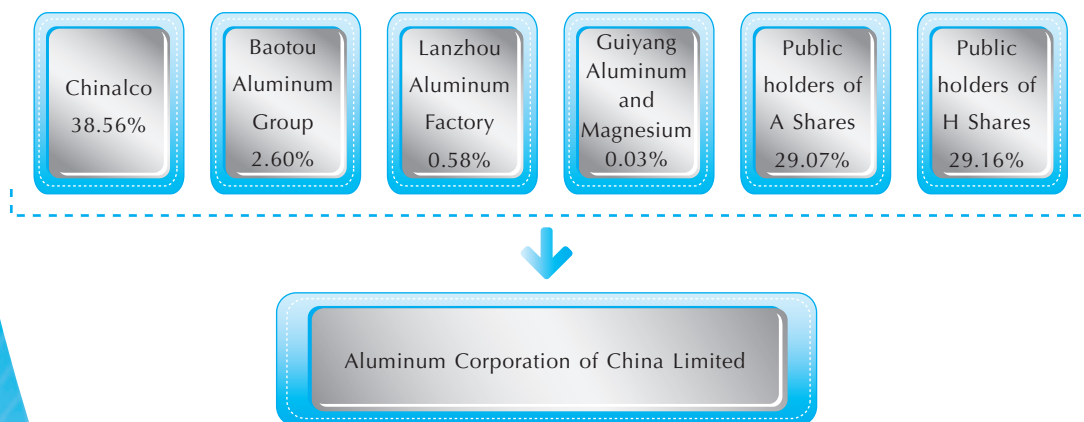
Chinalco
38.56%

Baotou
Aluminum
Group
2.60%

Lanzhou
Aluminum
Factory
0.58%

Guiyang
Aluminum
and
Magnesium
0.03%

Public
holders of
A Shares
29.07%

Public
holders of
H Shares
29.16%

Aluminum Corporation of China Limited